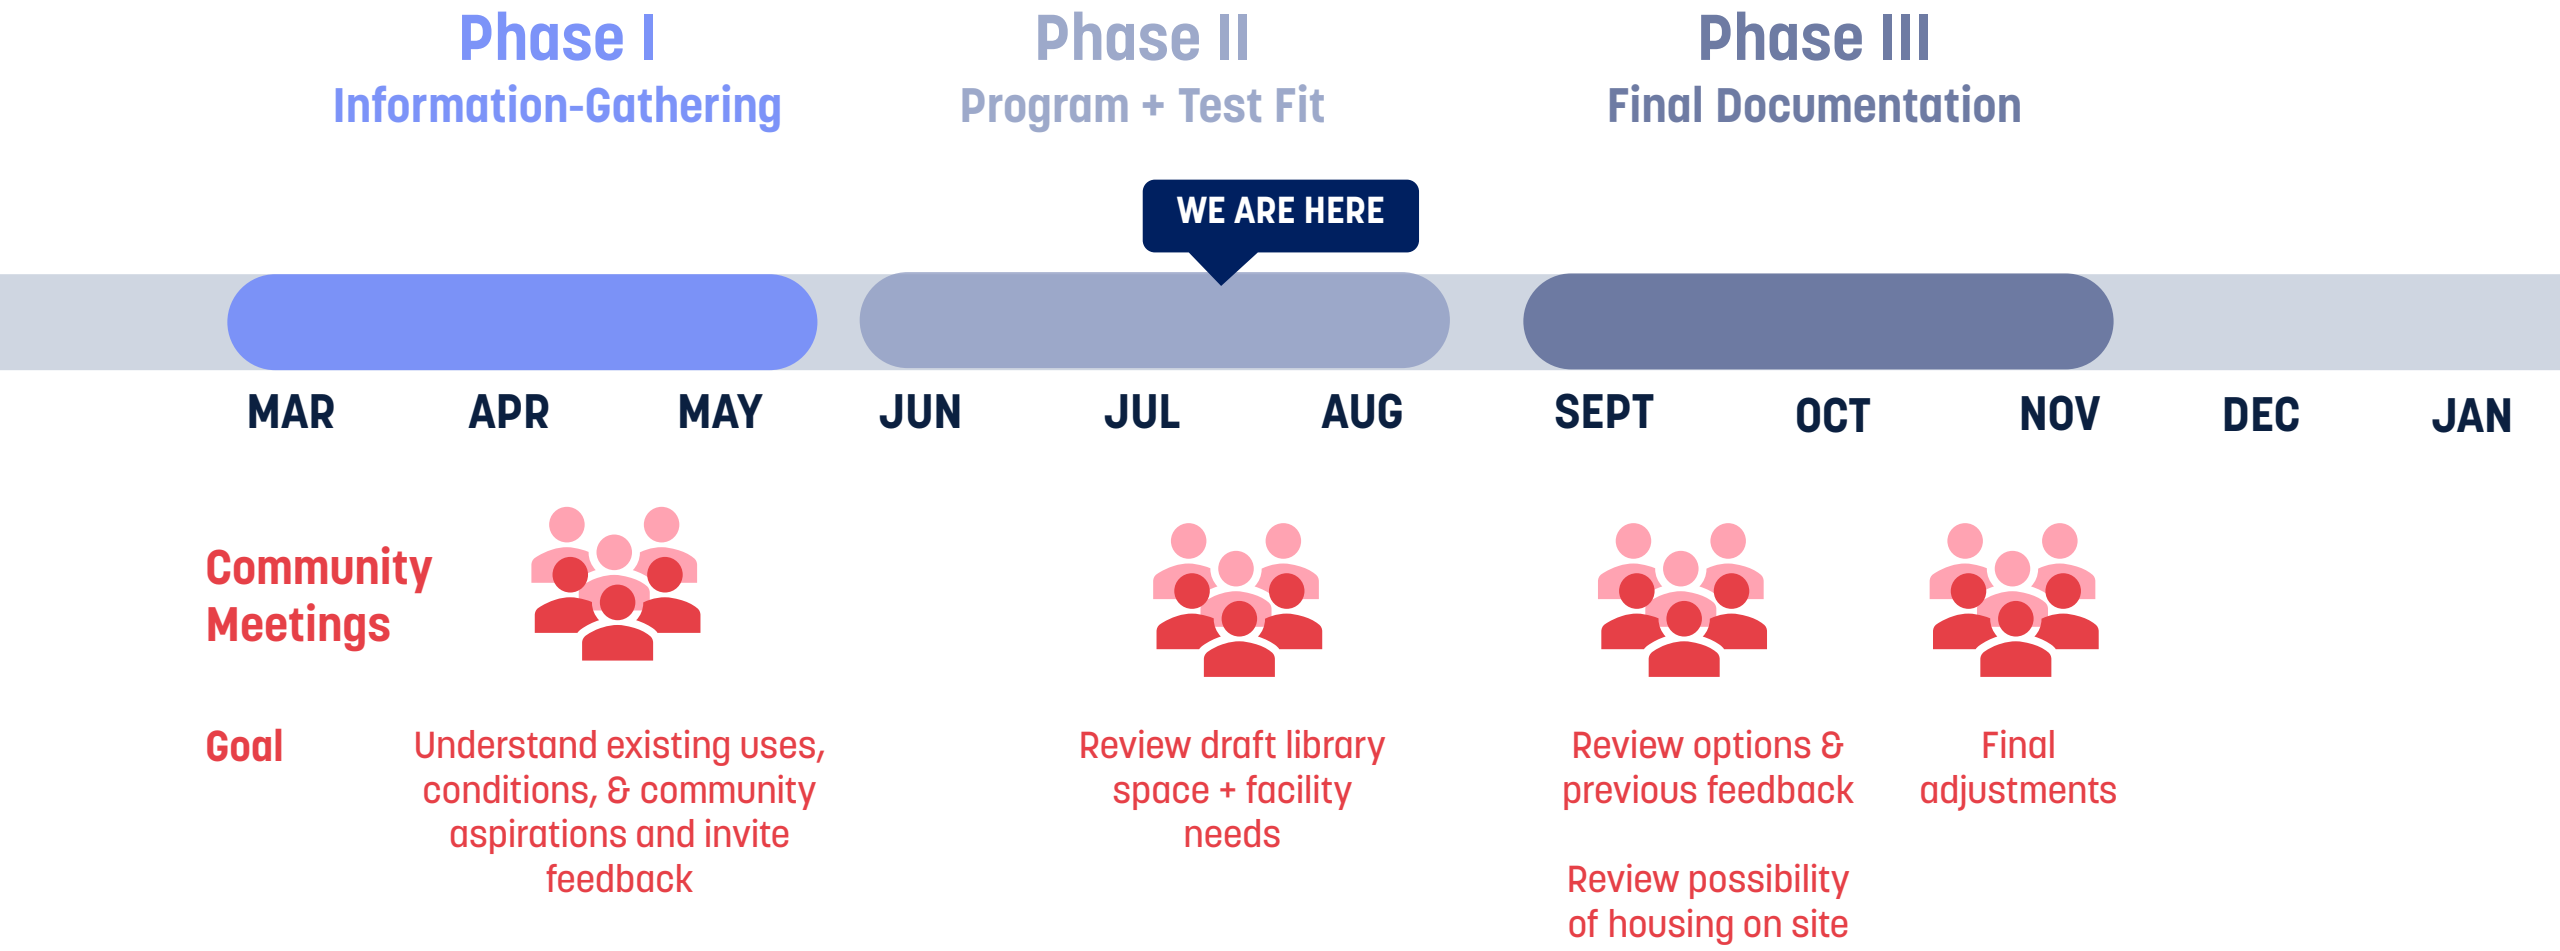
Phase I
Information-Gathering

Phase II
Program + Test Fit

Phase III
Final Documentation

WE ARE HERE

MAR APR MAY JUN JUL AUG SEPT OCT NOV DEC JAN

Community Meetings

Goal

Understand existing uses, conditions, & community aspirations and invite feedback

Review draft library space + facility needs

Review options & previous feedback

Review possibility of housing on site

Final adjustments